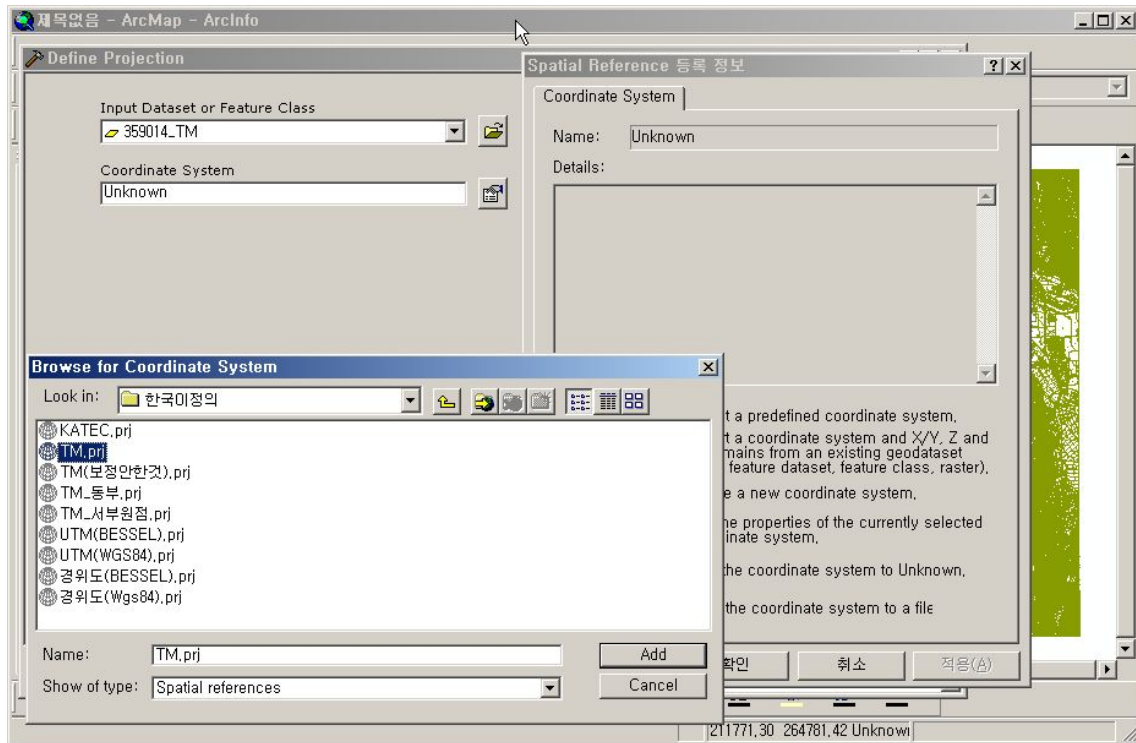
제목없음 - ArcMap - ArcInfo

Define Projection

Input Dataset or Feature Class
359014_TM

Coordinate System
Unknown

Spatial Reference 등록 정보

Coordinate System

Name: Unknown

Details:

t a predefined coordinate system.

t a coordinate system and X/Y, Z and mains from an existing geodataset feature dataset, feature class, raster).

e a new coordinate system.

he properties of the currently selected inate system.

the coordinate system to Unknown.

the coordinate system to a file

확인 취소 적용(A)

Browse for Coordinate System

Look in: 한국이정의

KATEC.prj
TM.prj
TM(보정안한것).prj
TM_동부.prj
TM_서부원점.prj
UTM(BESSEL).prj
UTM(WGS84).prj
경위도(BESSEL).prj
경위도(Wgs84).prj

Name: TM.prj
Add

Show of type: Spatial references
Cancel

211771.30 264781.42 Unknown